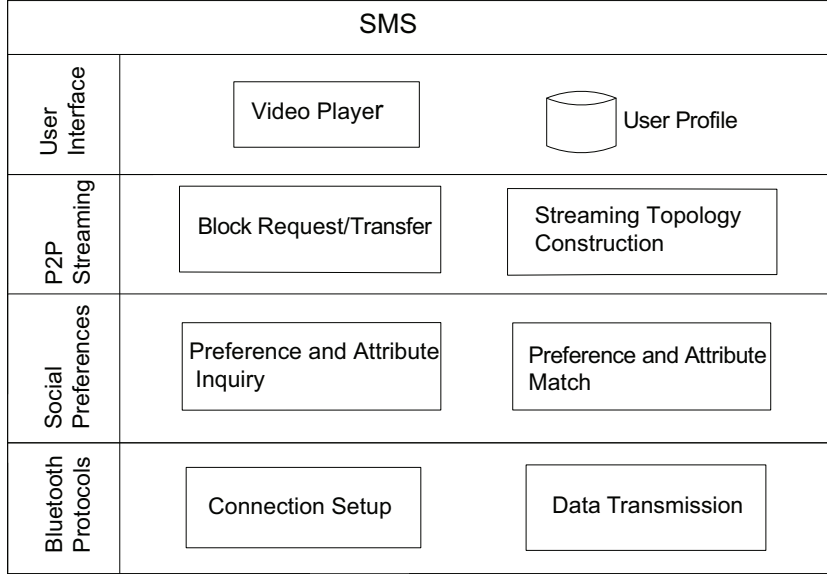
SMS

User Interface

Video Player

User Profile

P2P Streaming

Block Request/Transfer

Streaming Topology Construction

Social Preferences

Preference and Attribute Inquiry

Preference and Attribute Match

Bluetooth Protocols

Connection Setup

Data Transmission